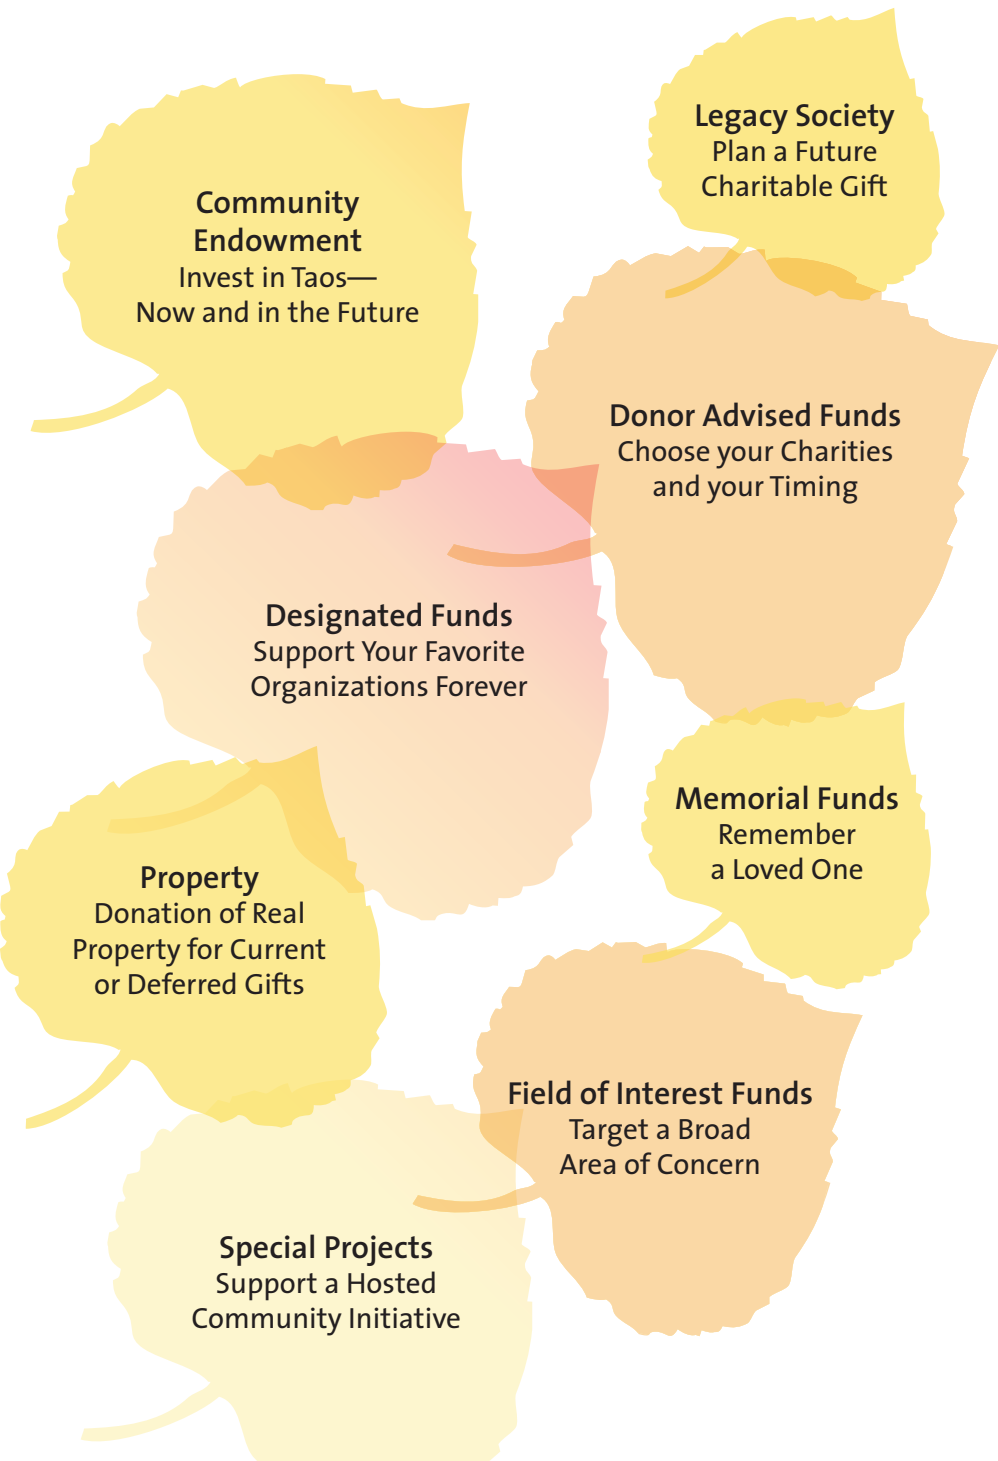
Legacy Society
Plan a Future Charitable Gift

Community Endowment
Invest in Taos—
Now and in the Future

Donor Advised Funds
Choose your Charities and your Timing

Designated Funds
Support Your Favorite Organizations Forever

Memorial Funds
Remember a Loved One

Property
Donation of Real Property for Current or Deferred Gifts

Field of Interest Funds
Target a Broad Area of Concern

Special Projects
Support a Hosted Community Initiative